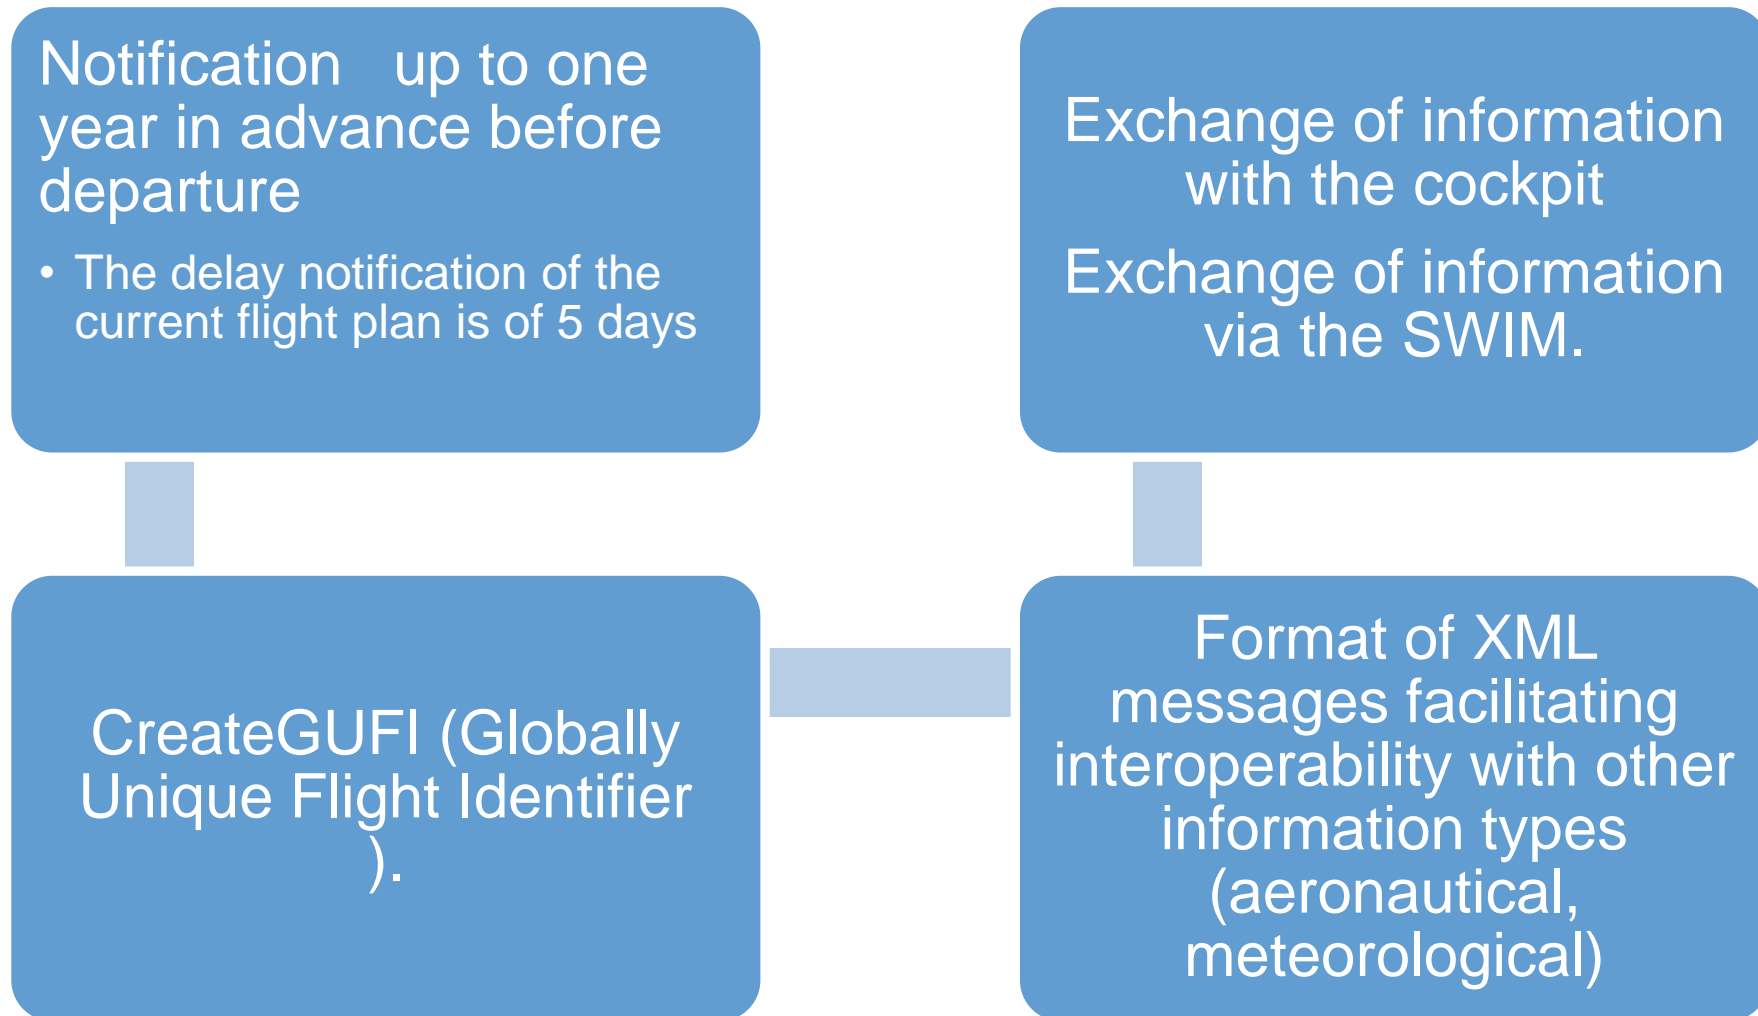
Notification up to one year in advance before departure

• The delay notification of the current flight plan is of 5 days

CreateGUFI (Globally Unique Flight Identifier ).

Format of XML messages facilitating interoperability with other information types (aeronautical, meteorological)

Exchange of information with the cockpit

Exchange of information via the SWIM.